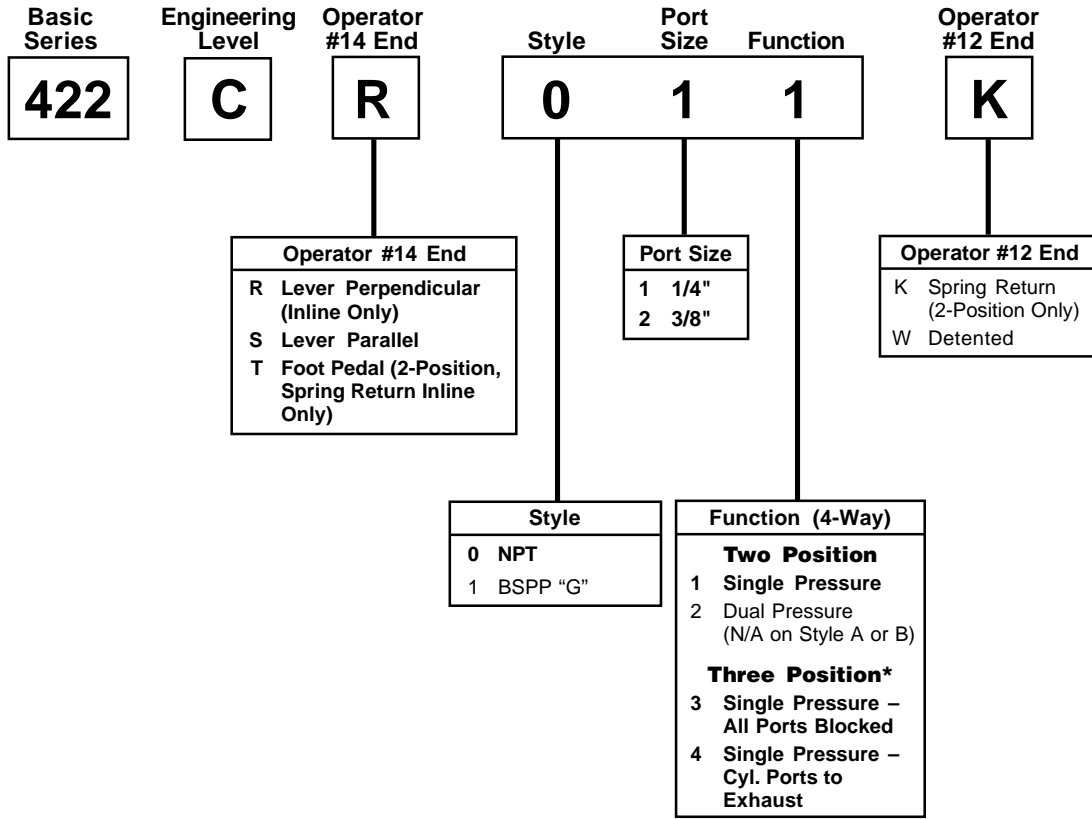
Basic Series

Engineering Level

Operator #14 End

Style

Port Size

Function

Operator #12 End

422

C

R

0 1 1

K

Operator #14 End
R Lever Perpendicular (Inline Only)
S Lever Parallel
T Foot Pedal (2-Position, Spring Return Inline Only)

Port Size
1 1/4"
2 3/8"

Operator #12 End
K Spring Return (2-Position Only)
W Detented

Style
0 NPT
1 BSPP "G"

Function (4-Way)
Two Position
1 Single Pressure
2 Dual Pressure (N/A on Style A or B)
Three Position*
3 Single Pressure – All Ports Blocked
4 Single Pressure – Cyl. Ports to Exhaust